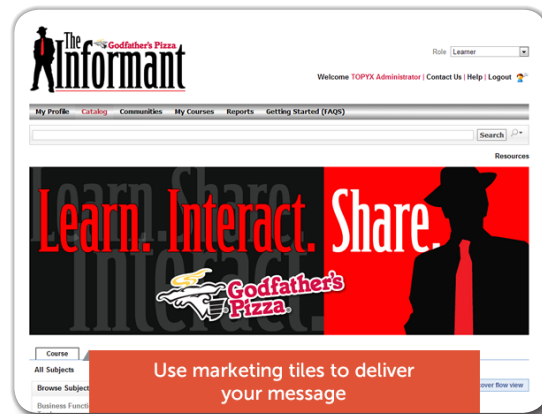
The Informant
Godfather's Pizza

Role Learner

Welcome TOPYX Administrator | Contact Us | Help | Logout

My Profile Catalog Communities My Courses Reports Getting Started (FAQS)

Search

Resources

Learn. Share. Interact.

Learn. Interact. Share.

Godfather's Pizza

Course

All Subjects

Browse Subject

Business Functi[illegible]

cover flow view

Use marketing tiles to deliver your message